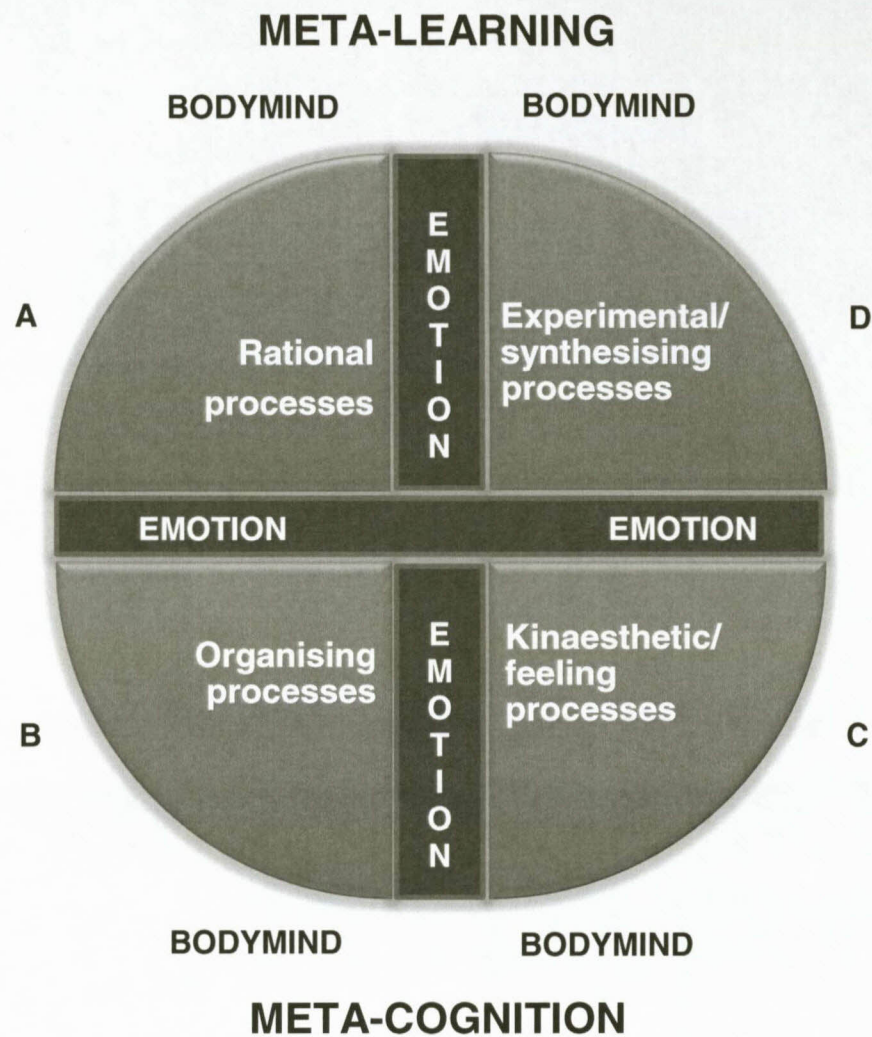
META-LEARNING

BODYMIND

BODYMIND

A

Rational processes

EMOTION

Experimental/ synthesising processes

D

EMOTION

EMOTION

B

Organising processes

EMOTION

Kinaesthetic/ feeling processes

C

BODYMIND

BODYMIND

META-COGNITION